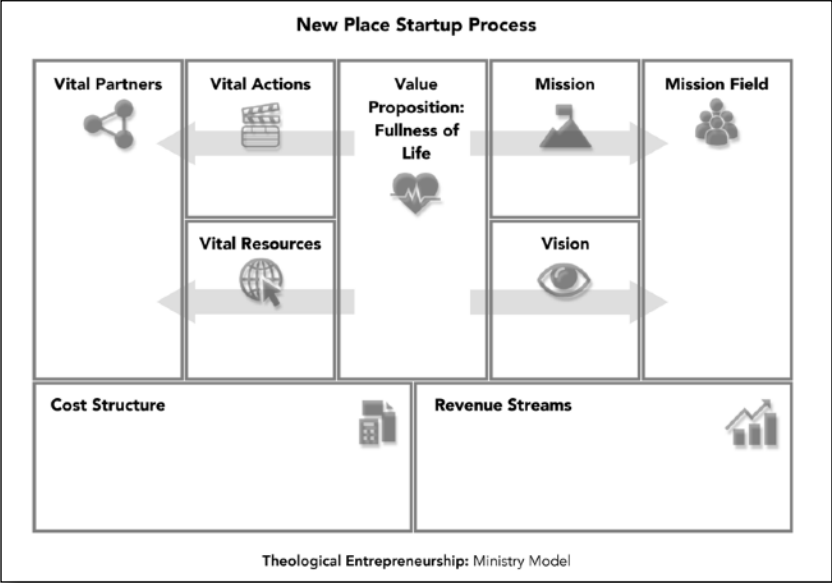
New Place Startup Process

Vital Partners

Vital Actions

Value Proposition: Fullness of Life

Mission

Mission Field

Vital Resources

Vision

Cost Structure

Revenue Streams

Theological Entrepreneurship: Ministry Model